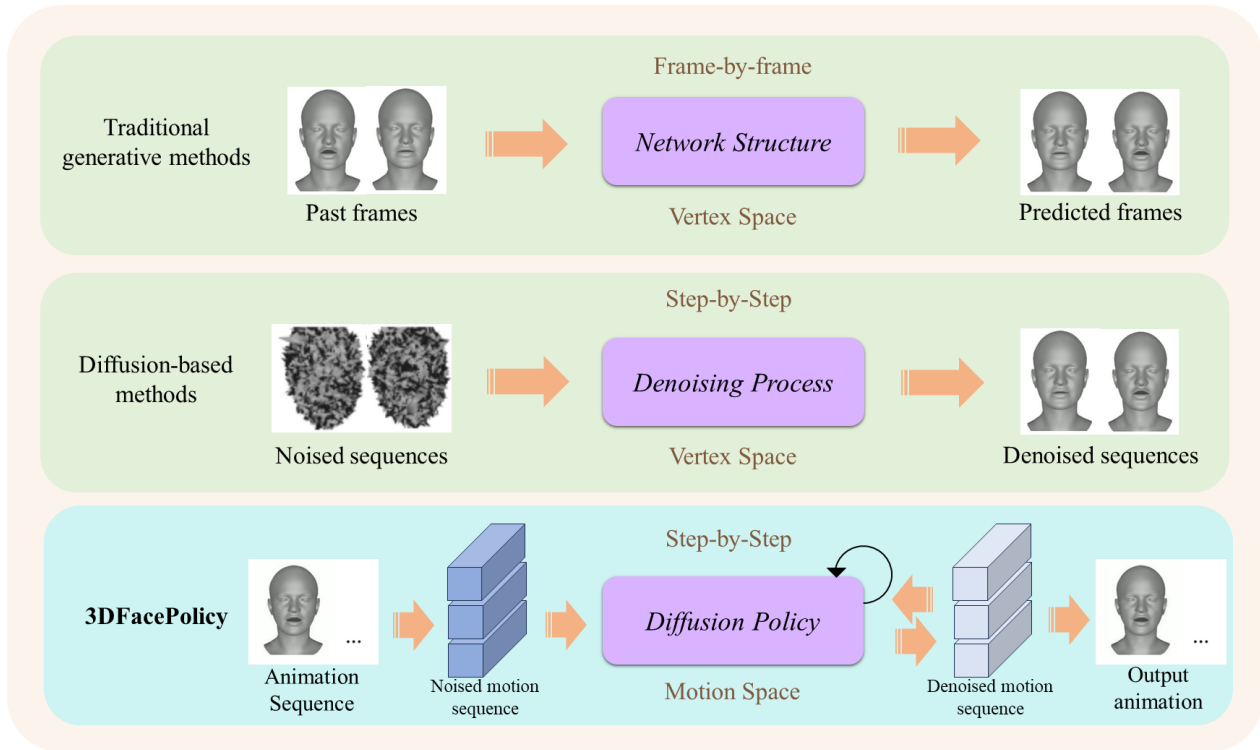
Frame-by-frame

Traditional generative methods

Network Structure

Past frames

Vertex Space

Predicted frames

Step-by-Step

Diffusion-based methods

Denoising Process

Noised sequences

Vertex Space

Denoised sequences

Step-by-Step

3DFacePolicy

...

Diffusion Policy

...

Animation Sequence

Noised motion sequence

Motion Space

Denoised motion sequence

Output animation